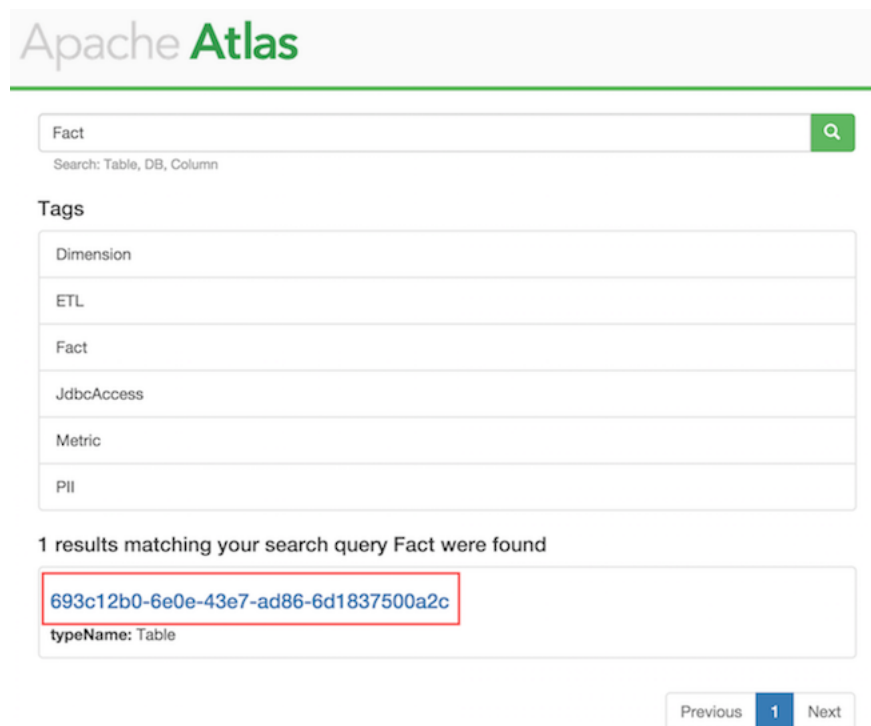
Apache Atlas

Fact

Search: Table, DB, Column

Tags

Dimension

ETL

Fact

JdbcAccess

Metric

PII

1 results matching your search query Fact were found

693c12b0-6e0e-43e7-ad86-6d1837500a2c

typeName: Table

Previous 1 Next